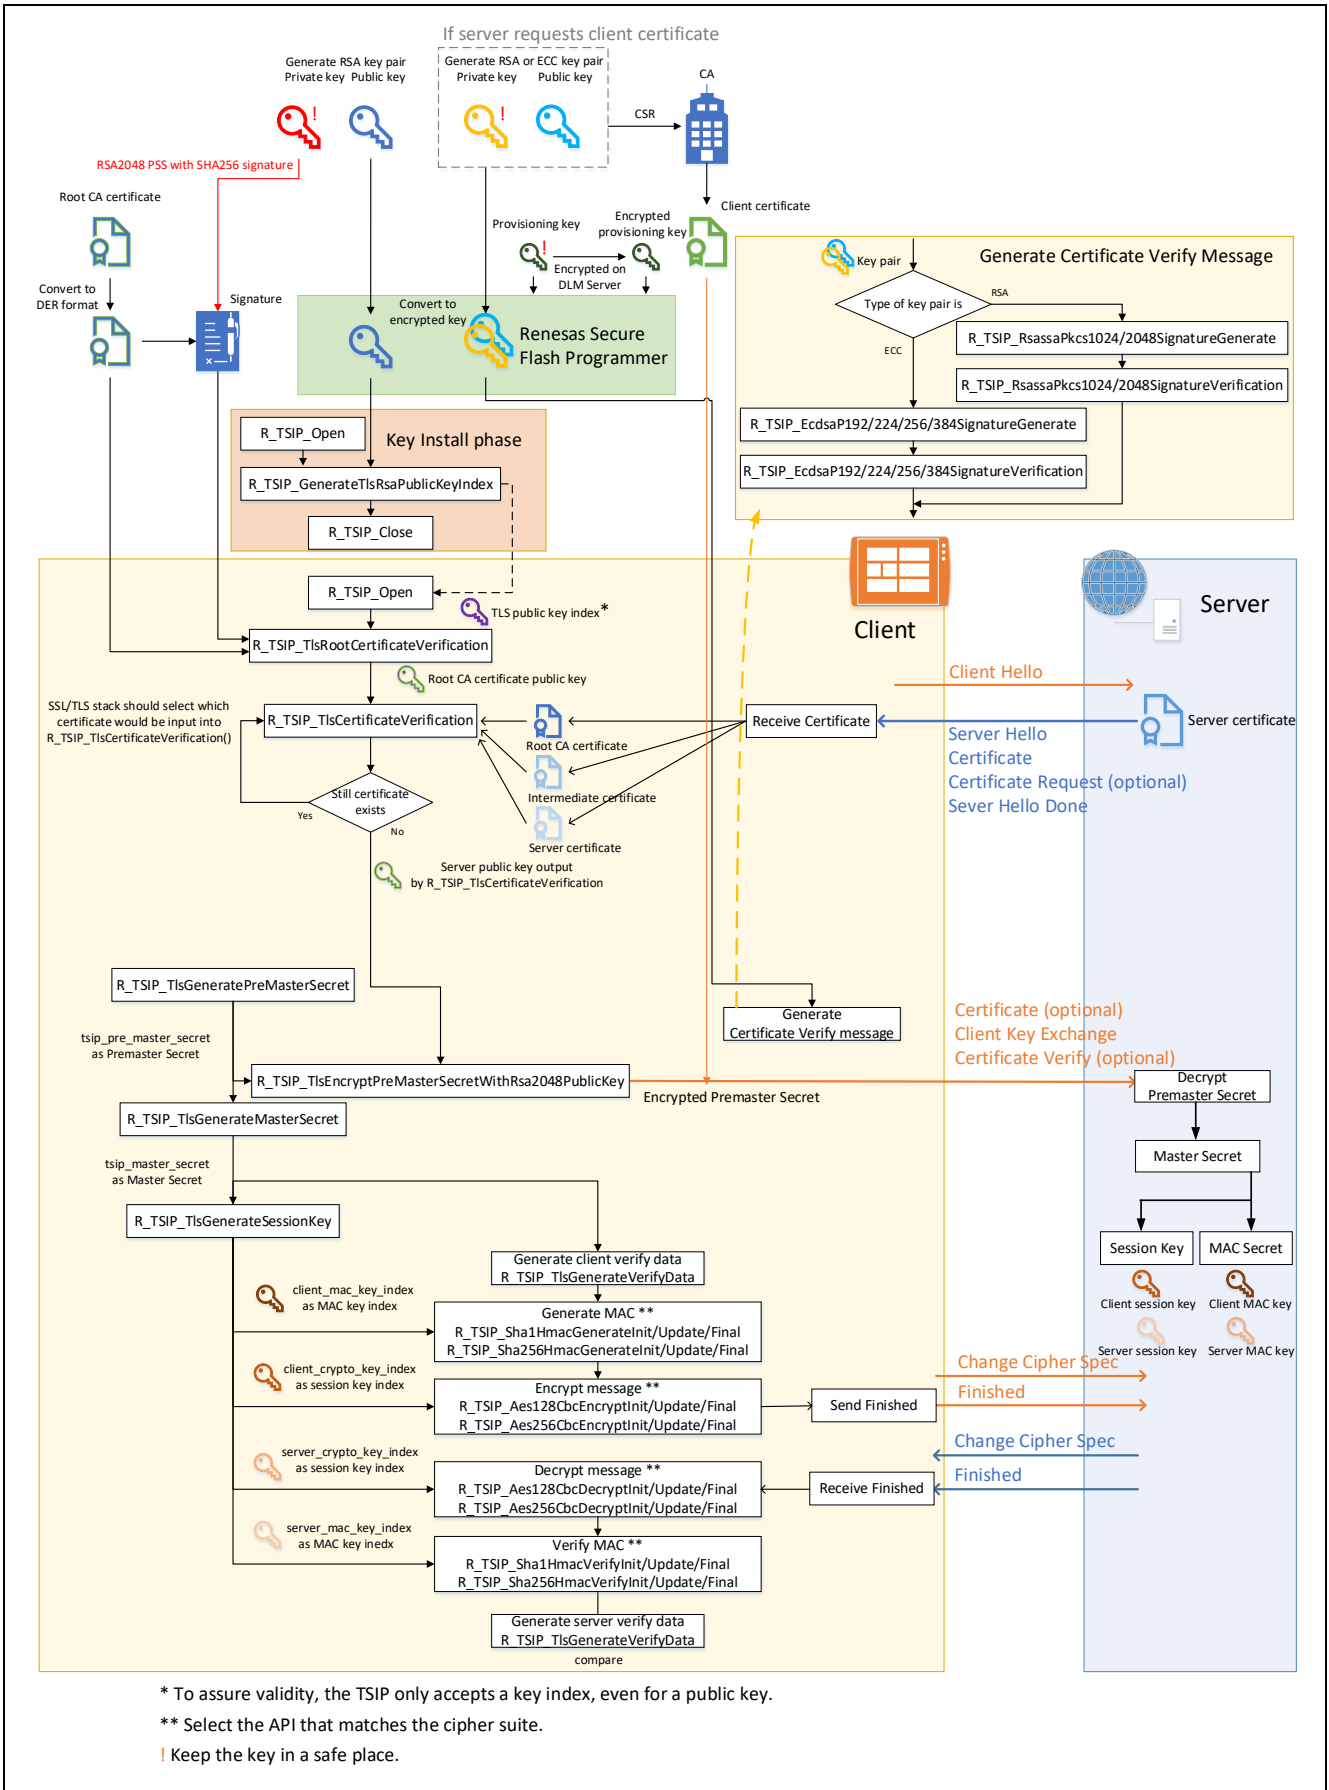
If server requests client certificate

Generate RSA key pair
Private key Public key

Generate RSA or ECC key pair
Private key Public key

CA

CSR

RSA2048 PSS with SHA256 signature

Root CA certificate

Client certificate

Provisioning key

Encrypted provisioning key

Encrypted on DLM Server

Convert to DER format

Signature

Convert to encrypted key

Renesas Secure Flash Programmer

Generate Certificate Verify Message

Key pair

Type of key pair is

RSA

ECC

R_TSIP_RsassaPkcs1024/2048SignatureGenerate

R_TSIP_RsassaPkcs1024/2048SignatureVerification

R_TSIP_EcdsaP192/224/256/384SignatureGenerate

R_TSIP_EcdsaP192/224/256/384SignatureVerification

R_TSIP_Open

Key Install phase

R_TSIP_GenerateTlsRsaPublicKeyIndex

R_TSIP_Close

Client

Server

R_TSIP_Open

TLS public key index*

R_TSIP_TlsRootCertificateVerification

Root CA certificate public key

Client Hello

SSL/TLS stack should select which certificate would be input into R_TSIP_TlsCertificateVerification()

R_TSIP_TlsCertificateVerification

Receive Certificate

Server certificate

Root CA certificate

Server Hello
Certificate
Certificate Request (optional)
Sever Hello Done

Still certificate exists

Yes

No

Intermediate certificate

Server certificate

Server public key output by R_TSIP_TlsCertificateVerification

R_TSIP_TlsGeneratePreMasterSecret

Generate Certificate Verify message

Certificate (optional)
Client Key Exchange
Certificate Verify (optional)

tsip_pre_master_secret as Premaster Secret

R_TSIP_TlsEncryptPreMasterSecretWithRsa2048PublicKey

Encrypted Premaster Secret

Decrypt Premaster Secret

R_TSIP_TlsGenerateMasterSecret

Master Secret

tsip_master_secret as Master Secret

R_TSIP_TlsGenerateSessionKey

Session Key

MAC Secret

Generate client verify data
R_TSIP_TlsGenerateVerifyData

client_mac_key_index as MAC key index

Client session key

Client MAC key

Generate MAC **
R_TSIP_Sha1HmacGenerateInit/Update/Final
R_TSIP_Sha256HmacGenerateInit/Update/Final

Server session key

Server MAC key

client_crypto_key_index as session key index

Change Cipher Spec

Encrypt message **
R_TSIP_Aes128CbcEncryptInit/Update/Final
R_TSIP_Aes256CbcEncryptInit/Update/Final

Send Finished

Finished

server_crypto_key_index as session key index

Change Cipher Spec

Decrypt message **
R_TSIP_Aes128CbcDecryptInit/Update/Final
R_TSIP_Aes256CbcDecryptInit/Update/Final

Receive Finished

Finished

server_mac_key_index as MAC key inedx

Verify MAC **
R_TSIP_Sha1HmacVerifyInit/Update/Final
R_TSIP_Sha256HmacVerifyInit/Update/Final

Generate server verify data
R_TSIP_TlsGenerateVerifyData

compare

* To assure validity, the TSIP only accepts a key index, even for a public key.

** Select the API that matches the cipher suite.

! Keep the key in a safe place.